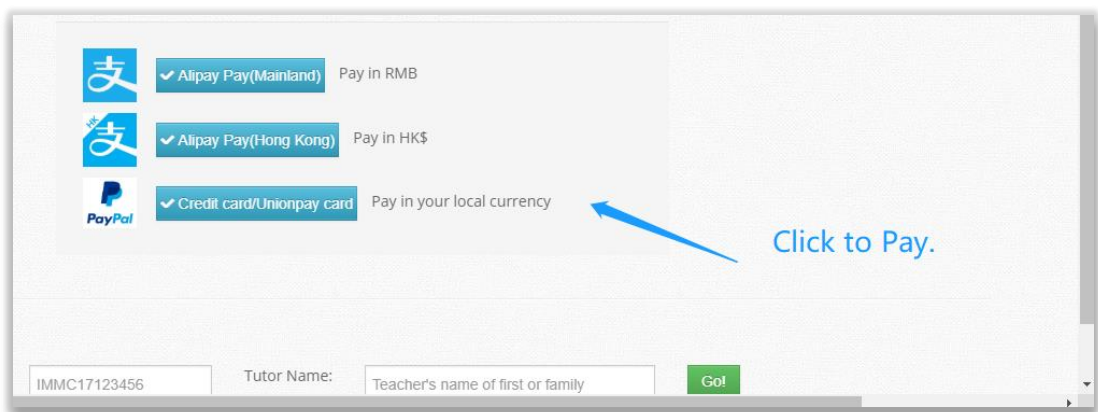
支 ✔ Alipay Pay(Mainland) Pay in RMB

HK 支 ✔ Alipay Pay(Hong Kong) Pay in HK$

PayPal ✔ Credit card/Unionpay card Pay in your local currency

Click to Pay.

IMMC17123456 Tutor Name: Teacher's name of first or family Go!